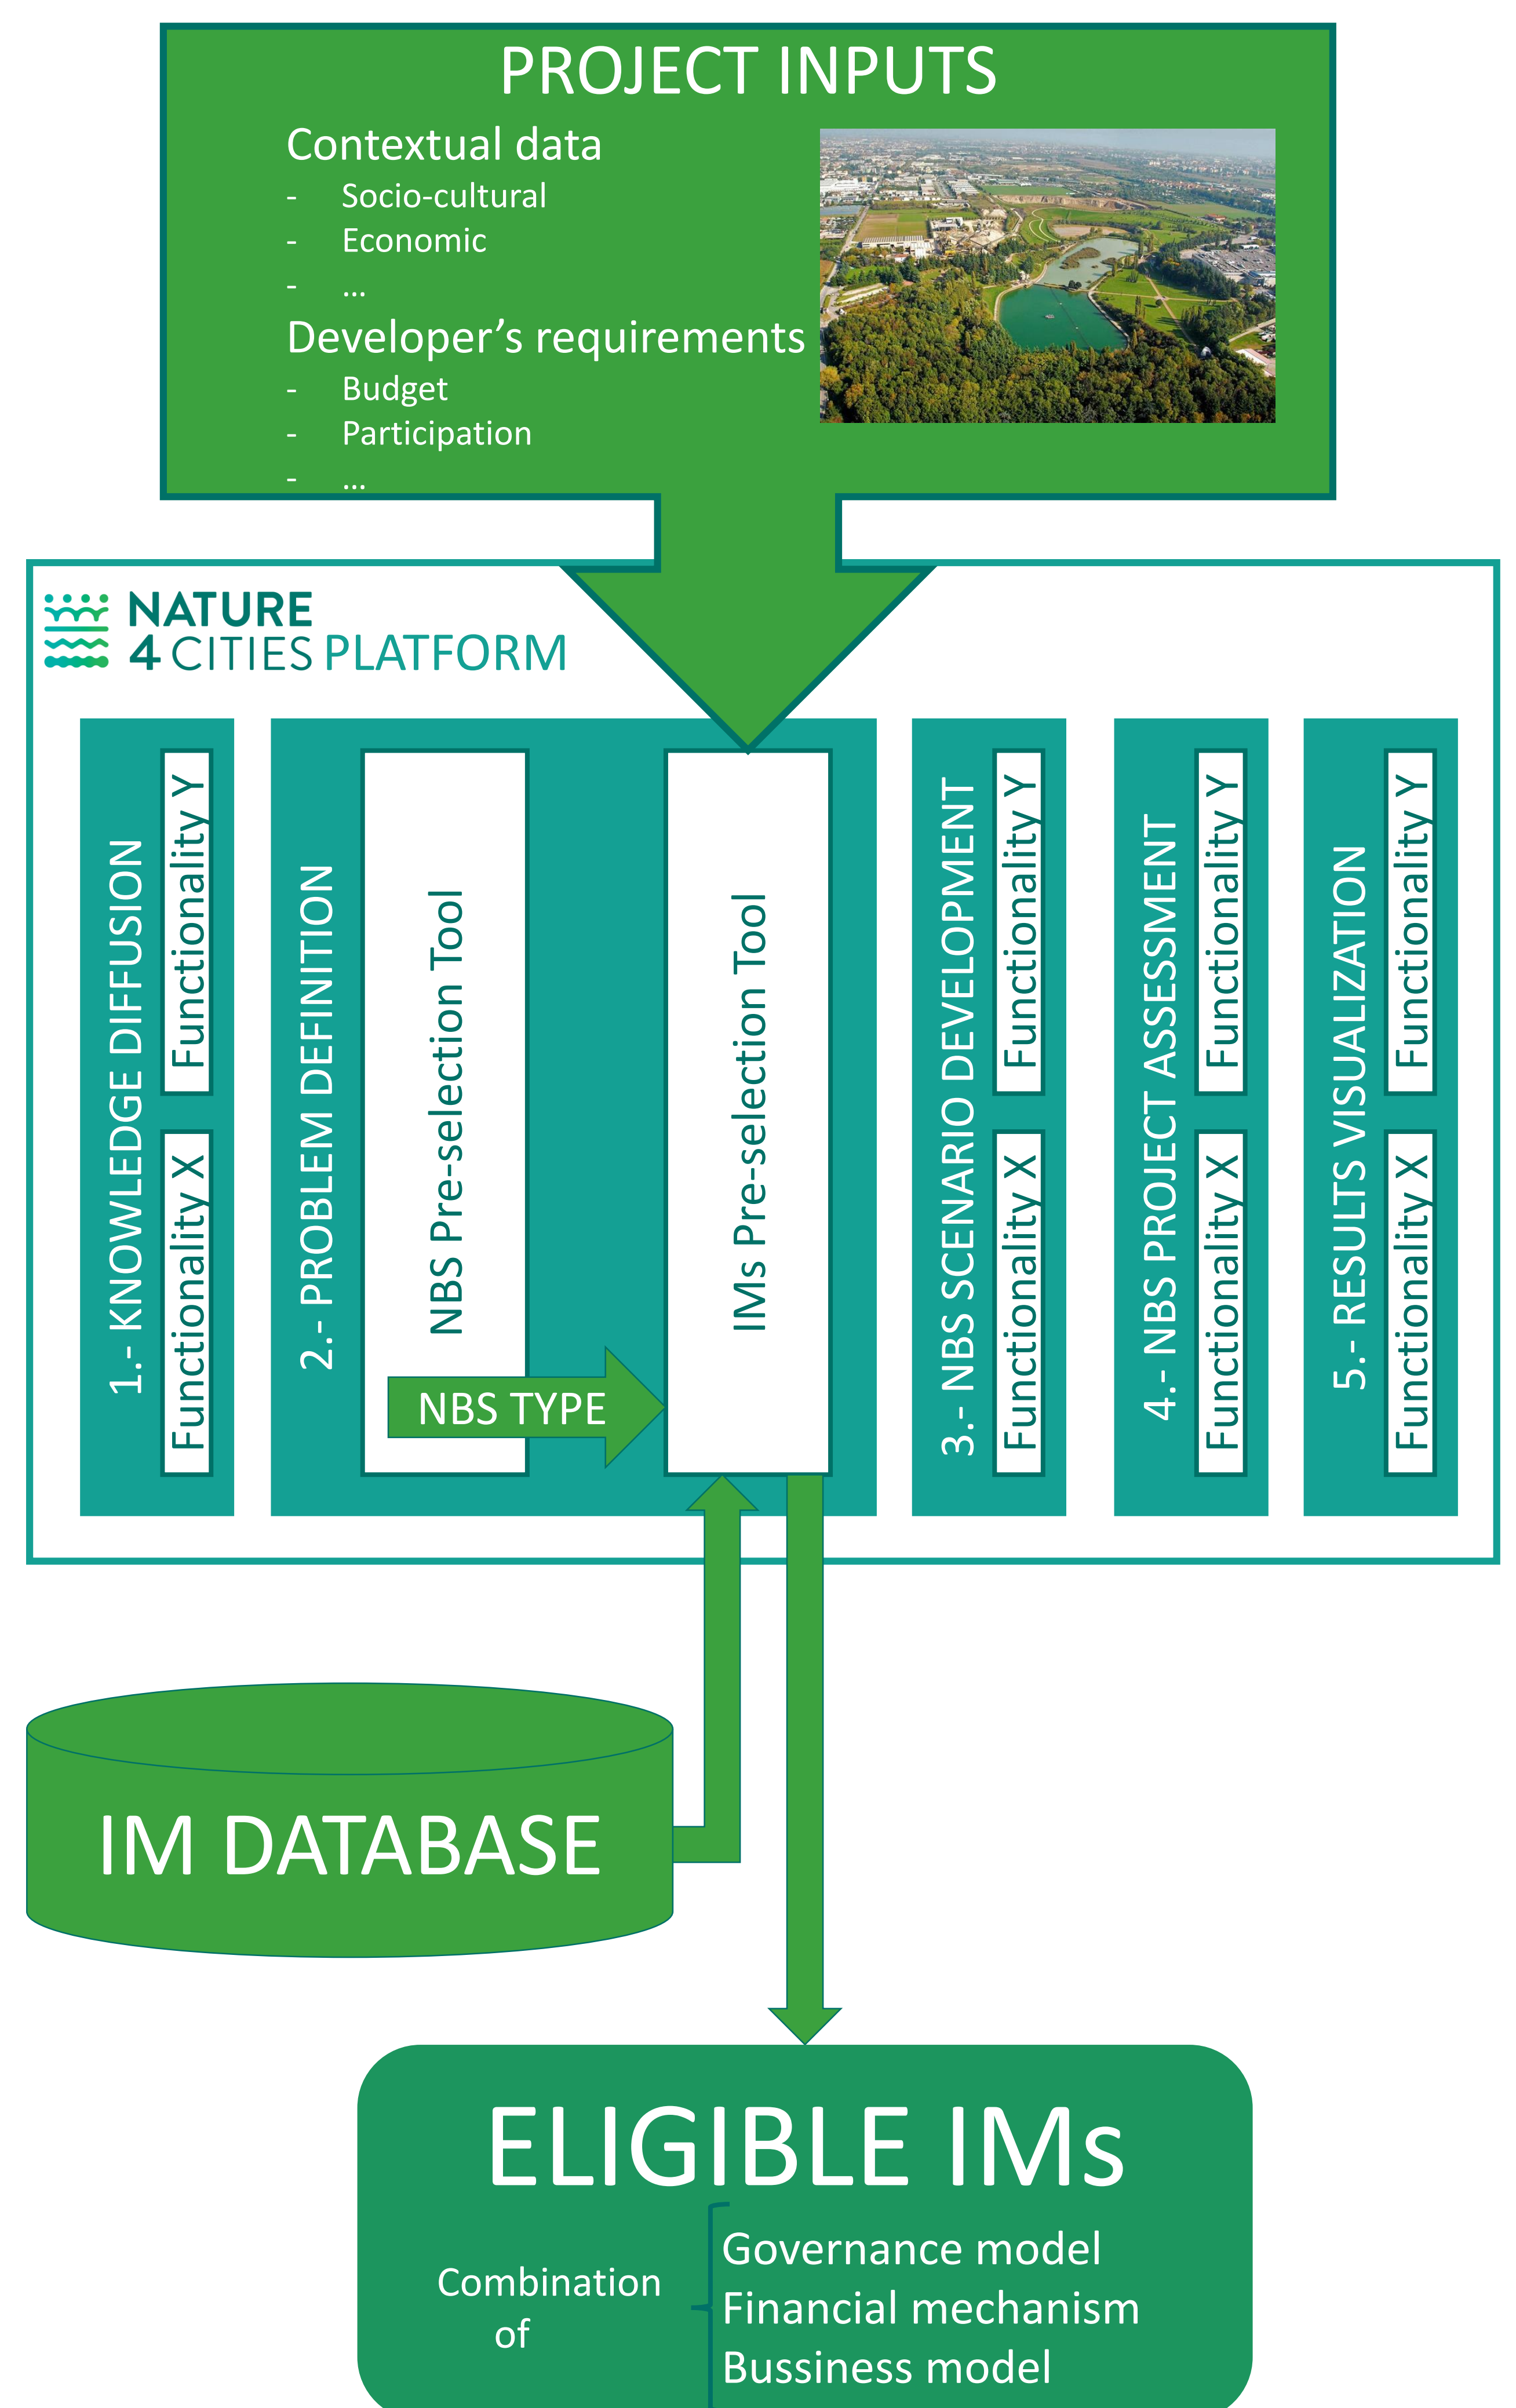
PROJECT INPUTS

Contextual data
- Socio-cultural
- Economic
- …

Developer's requirements
- Budget
- Participation
- …

NATURE 4 CITIES PLATFORM

1.- KNOWLEDGE DIFFUSION
Functionality X
Functionality Y

2.- PROBLEM DEFINITION
NBS Pre-selection Tool
NBS TYPE
IMs Pre-selection Tool

3.- NBS SCENARIO DEVELOPMENT
Functionality X
Functionality Y

4.- NBS PROJECT ASSESSMENT
Functionality X
Functionality Y

5.- RESULTS VISUALIZATION
Functionality X
Functionality Y

IM DATABASE

ELIGIBLE IMs

Combination of
Governance model
Financial mechanism
Bussiness model